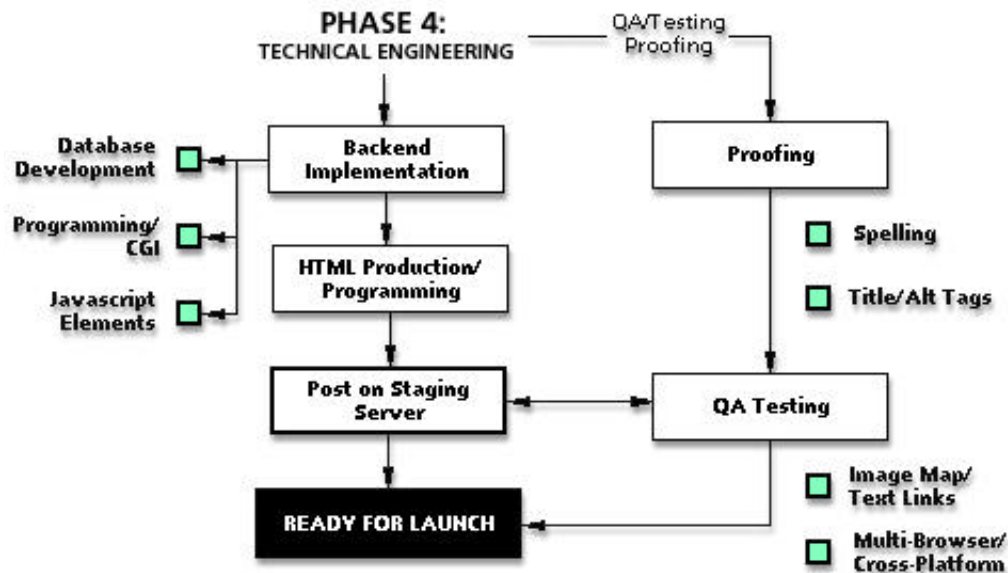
PHASE 4:
TECHNICAL ENGINEERING

QA/Testing
Proofing

Database Development

Programming/ CGI

Javascript Elements

Backend Implementation

HTML Production/ Programming

Post on Staging Server

READY FOR LAUNCH

Proofing

Spelling

Title/Alt Tags

QA Testing

Image Map/ Text Links

Multi-Browser/ Cross-Platform